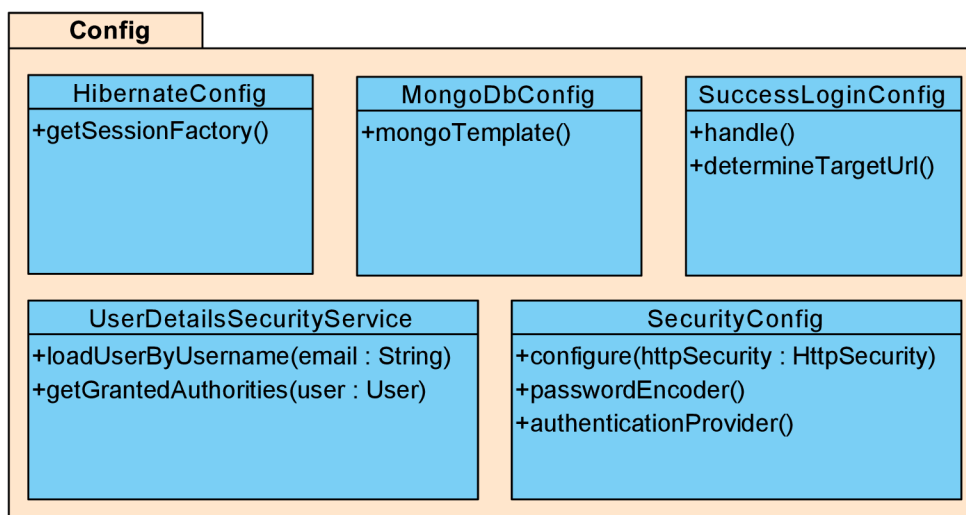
Config

HibernateConfig
+getSessionFactory()

MongoDbConfig
+mongoTemplate()

SuccessLoginConfig
+handle()
+determineTargetUrl()

UserDetailsSecurityService
+loadUserByUsername(email : String)
+getGrantedAuthorities(user : User)

SecurityConfig
+configure(httpSecurity : HttpSecurity)
+passwordEncoder()
+authenticationProvider()